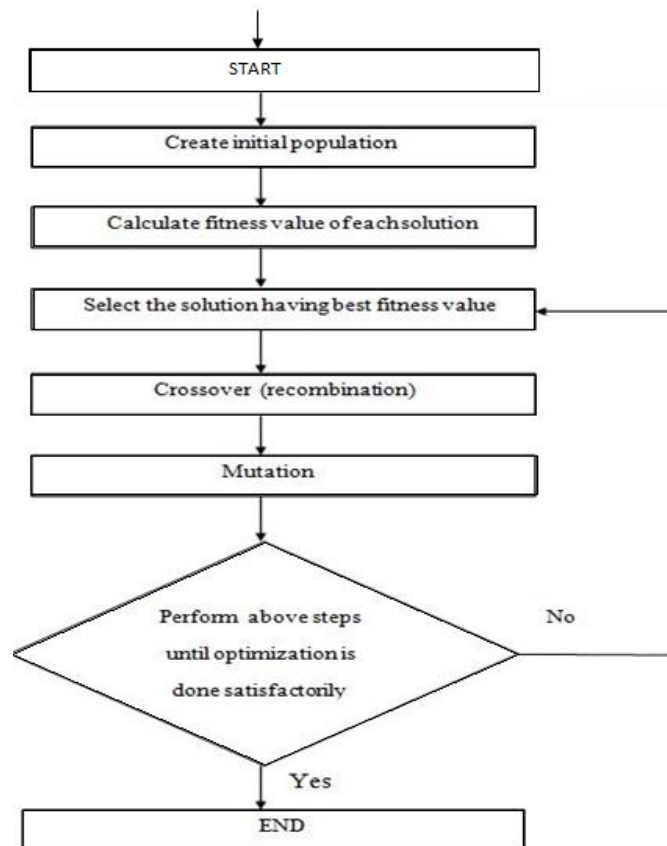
START

Create initial population

Calculate fitness value of each solution

Select the solution having best fitness value

Crossover (recombination)

Mutation

Perform above steps until optimization is done satisfactorily

No

Yes

END